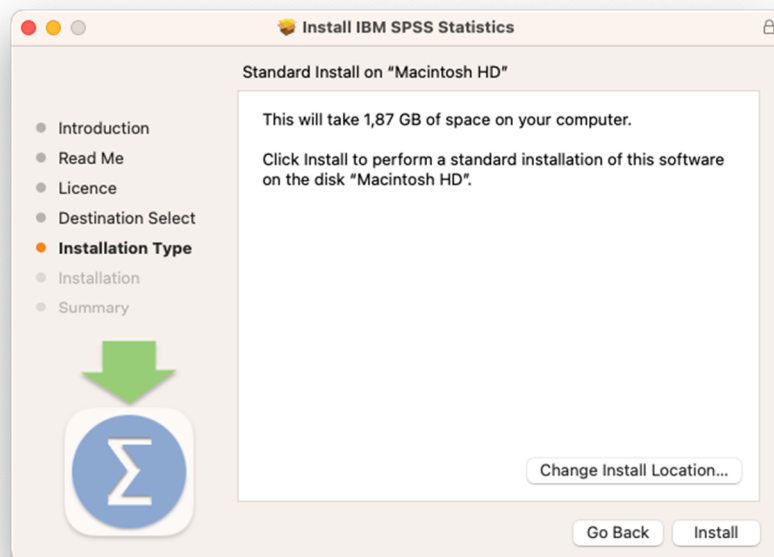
Install IBM SPSS Statistics

Standard Install on "Macintosh HD"

Introduction
Read Me
Licence
Destination Select
Installation Type
Installation
Summary

This will take 1,87 GB of space on your computer.

Click Install to perform a standard installation of this software on the disk "Macintosh HD".

$\Sigma$

Change Install Location...

Go Back
Install